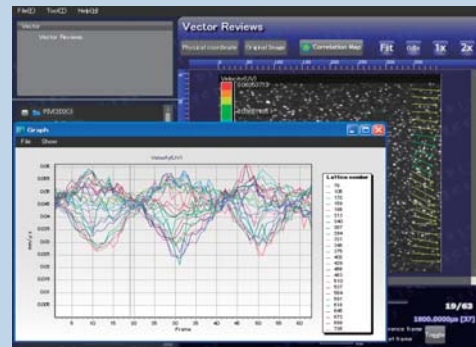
File(E) Tool(C) Help(H)

Vector

Vector Reviews

Vector Reviews

Physical coordinate

Original Image

Correlation Map

Fit

0.5x

1x

2x

PIV20003

Graph

File Show

Lattice number

Frame

19/63

1800.0000μs [37]

Toggle